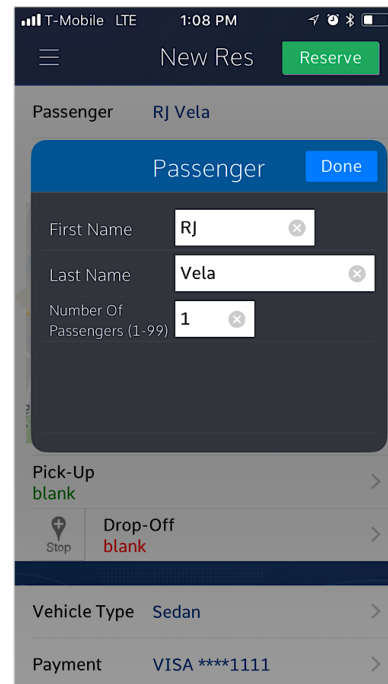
T-Mobile LTE 1:08 PM

New Res
Reserve

Passenger RJ Vela

Passenger
Done

First Name RJ
Last Name Vela
Number Of Passengers (1-99) 1

Pick-Up
blank

Stop
Drop-Off
blank

Vehicle Type Sedan

Payment VISA ****1111